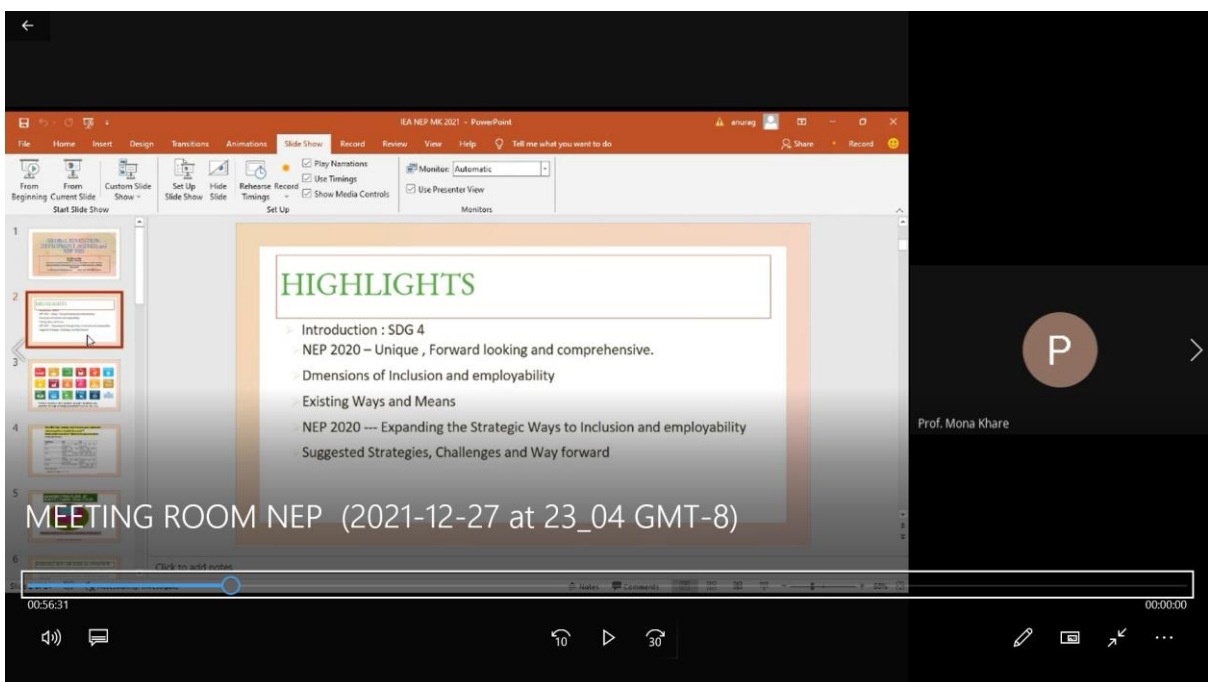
IEA NEP MK 2021 - PowerPoint

anurag

File Home Insert Design Transitions Animations Slide Show Record Review View Help Tell me what you want to do

Share Record

From Beginning From Current Slide Custom Slide Show Start Slide Show

Set Up Slide Show Hide Slide Rehearse Timings Record Play Narrations Use Timings Show Media Controls Set Up

Monitor: Automatic Use Presenter View Monitors

1
2
3
4
5
6

HIGHLIGHTS

Introduction : SDG 4

NEP 2020 – Unique , Forward looking and comprehensive.

Dmensions of Inclusion and employability

Existing Ways and Means

NEP 2020 --- Expanding the Strategic Ways to Inclusion and employability

Suggested Strategies, Challenges and Way forward

Click to add notes

Notes Comments

P

Prof. Mona Khare

MEETING ROOM NEP (2021-12-27 at 23_04 GMT-8)

00:56:31

00:00:00

10

30